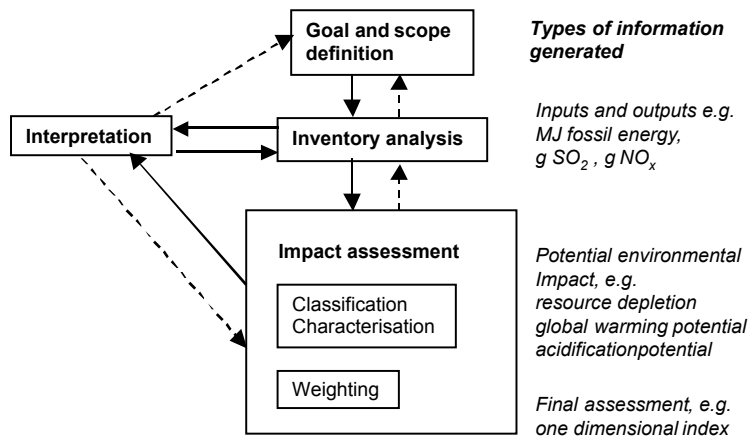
Goal and scope definition

Interpretation

Inventory analysis

Impact assessment

Classification Characterisation

Weighting

Types of information generated

Inputs and outputs e.g. MJ fossil energy, g $SO_2$ , g $NO_x$

Potential environmental Impact, e.g. resource depletion global warming potential acidificationpotential

Final assessment, e.g. one dimensional index